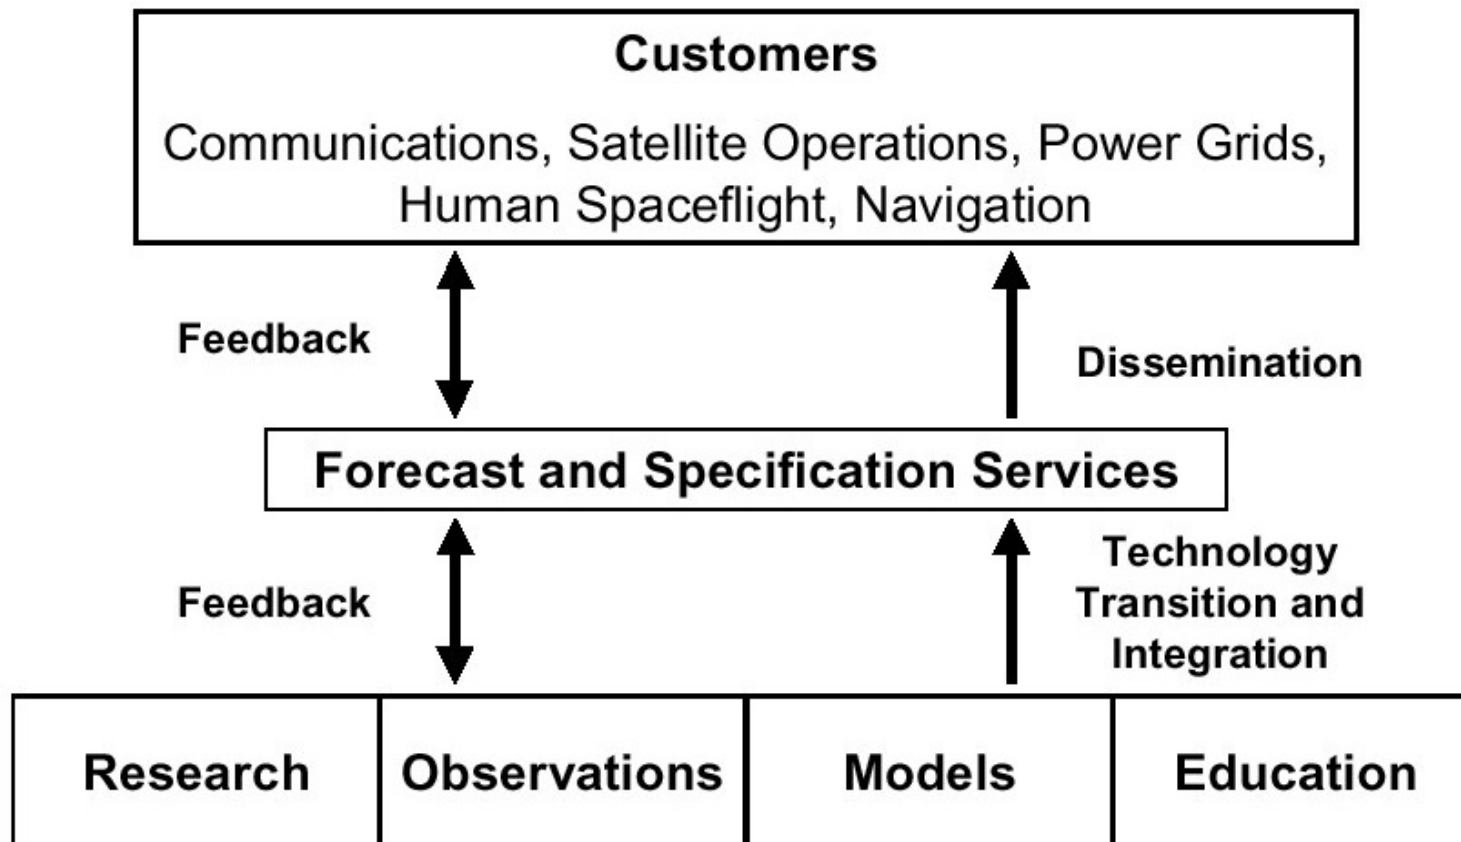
Customers

Communications, Satellite Operations, Power Grids, Human Spaceflight, Navigation

Feedback

Dissemination

Forecast and Specification Services

Feedback

Technology Transition and Integration

| Research | Observations | Models | Education |
|---|---|---|---|